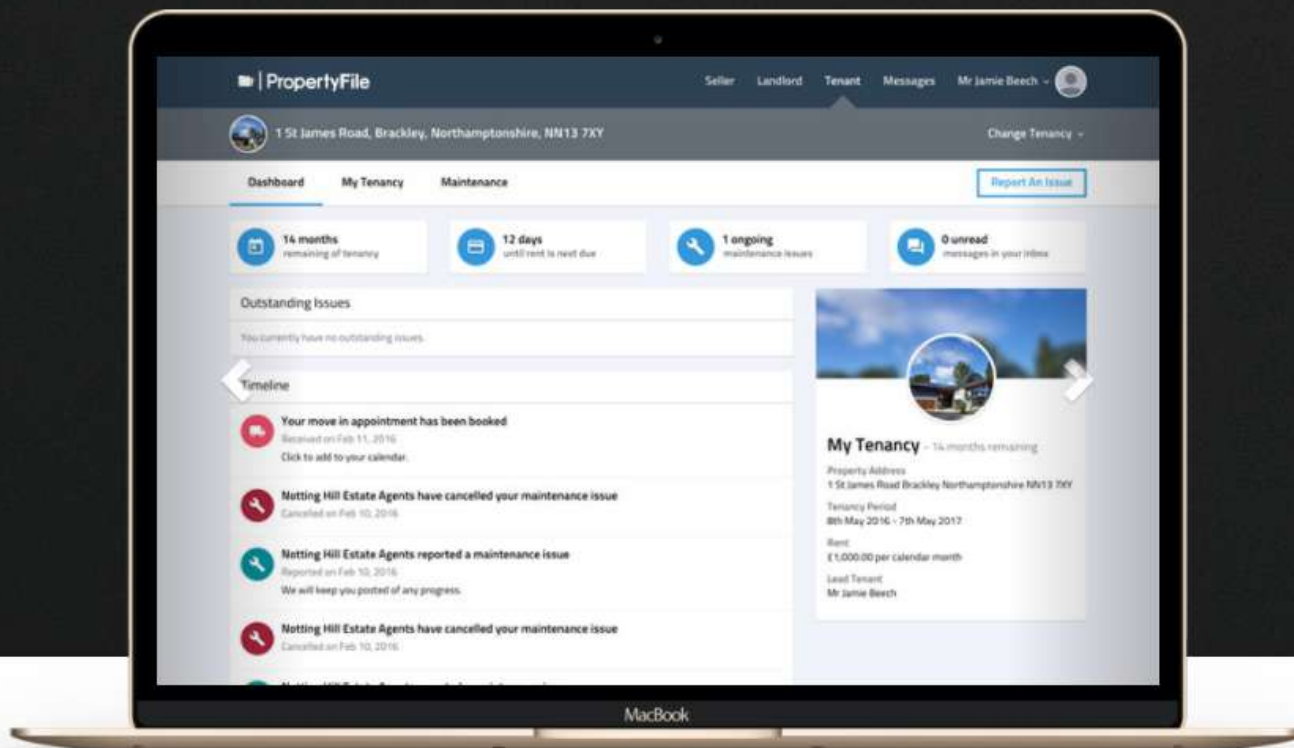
PropertyFile

Seller Landlord Tenant Messages Mr Jamie Beech

1 St James Road, Brackley, Northamptonshire, NN13 7XY

Change Tenancy

Dashboard My Tenancy Maintenance

Report An Issue

14 months
remaining of tenancy

12 days
until rent is next due

1 ongoing
maintenance issues

0 unread
messages in your inbox

Outstanding Issues

You currently have no outstanding issues.

Timeline

Your move in appointment has been booked
Received on Feb 11, 2016
Click to add to your calendar.

Notting Hill Estate Agents have cancelled your maintenance issue
Cancelled on Feb 10, 2016

Notting Hill Estate Agents reported a maintenance issue
Reported on Feb 10, 2016
We will keep you posted of any progress.

Notting Hill Estate Agents have cancelled your maintenance issue
Cancelled on Feb 10, 2016

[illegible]

My Tenancy – 14 months remaining

Property Address
1 St James Road Brackley Northamptonshire NN13 7XY

Tenancy Period
8th May 2016 - 7th May 2017

Rent
£1,000.00 per calendar month

Lead Tenant
Mr Jamie Beech

MacBook